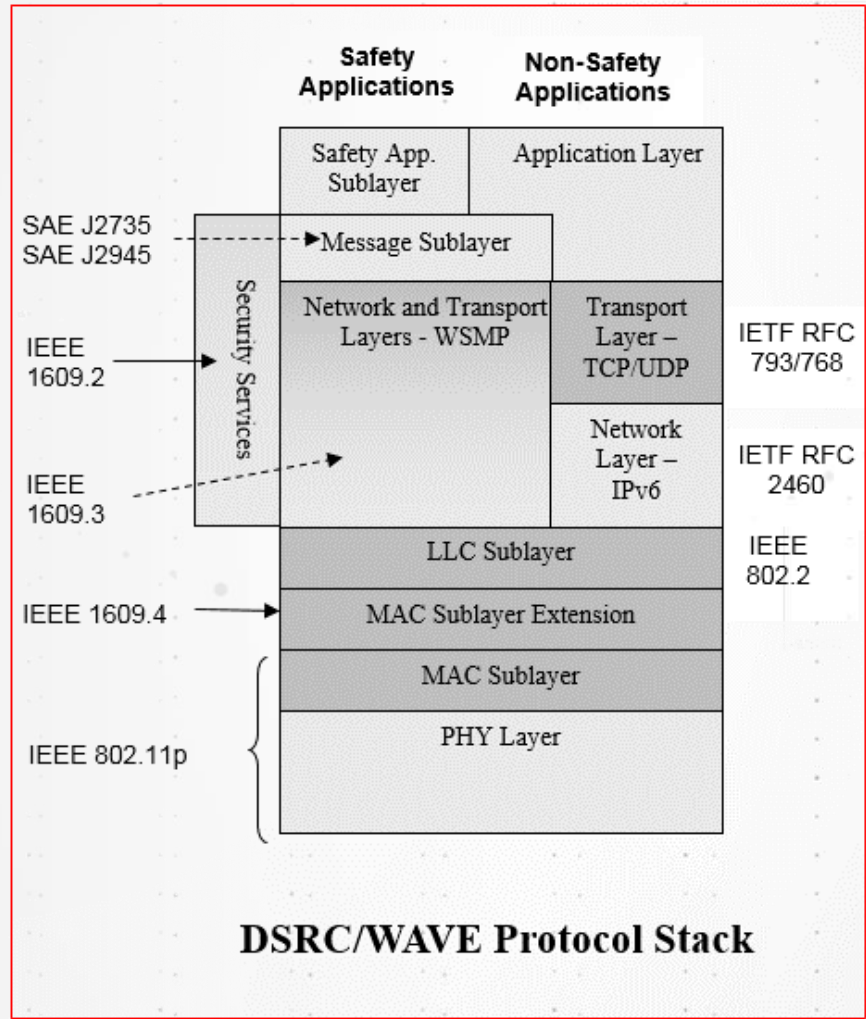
Safety Applications

Non-Safety Applications

Safety App. Sublayer

Application Layer

SAE J2735
SAE J2945

Message Sublayer

Security Services

Network and Transport Layers - WSMP

Transport Layer – TCP/UDP

IETF RFC 793/768

IEEE 1609.2

Network Layer – IPv6

IETF RFC 2460

IEEE 1609.3

LLC Sublayer

IEEE 802.2

IEEE 1609.4

MAC Sublayer Extension

MAC Sublayer

PHY Layer

IEEE 802.11p

DSRC/WAVE Protocol Stack